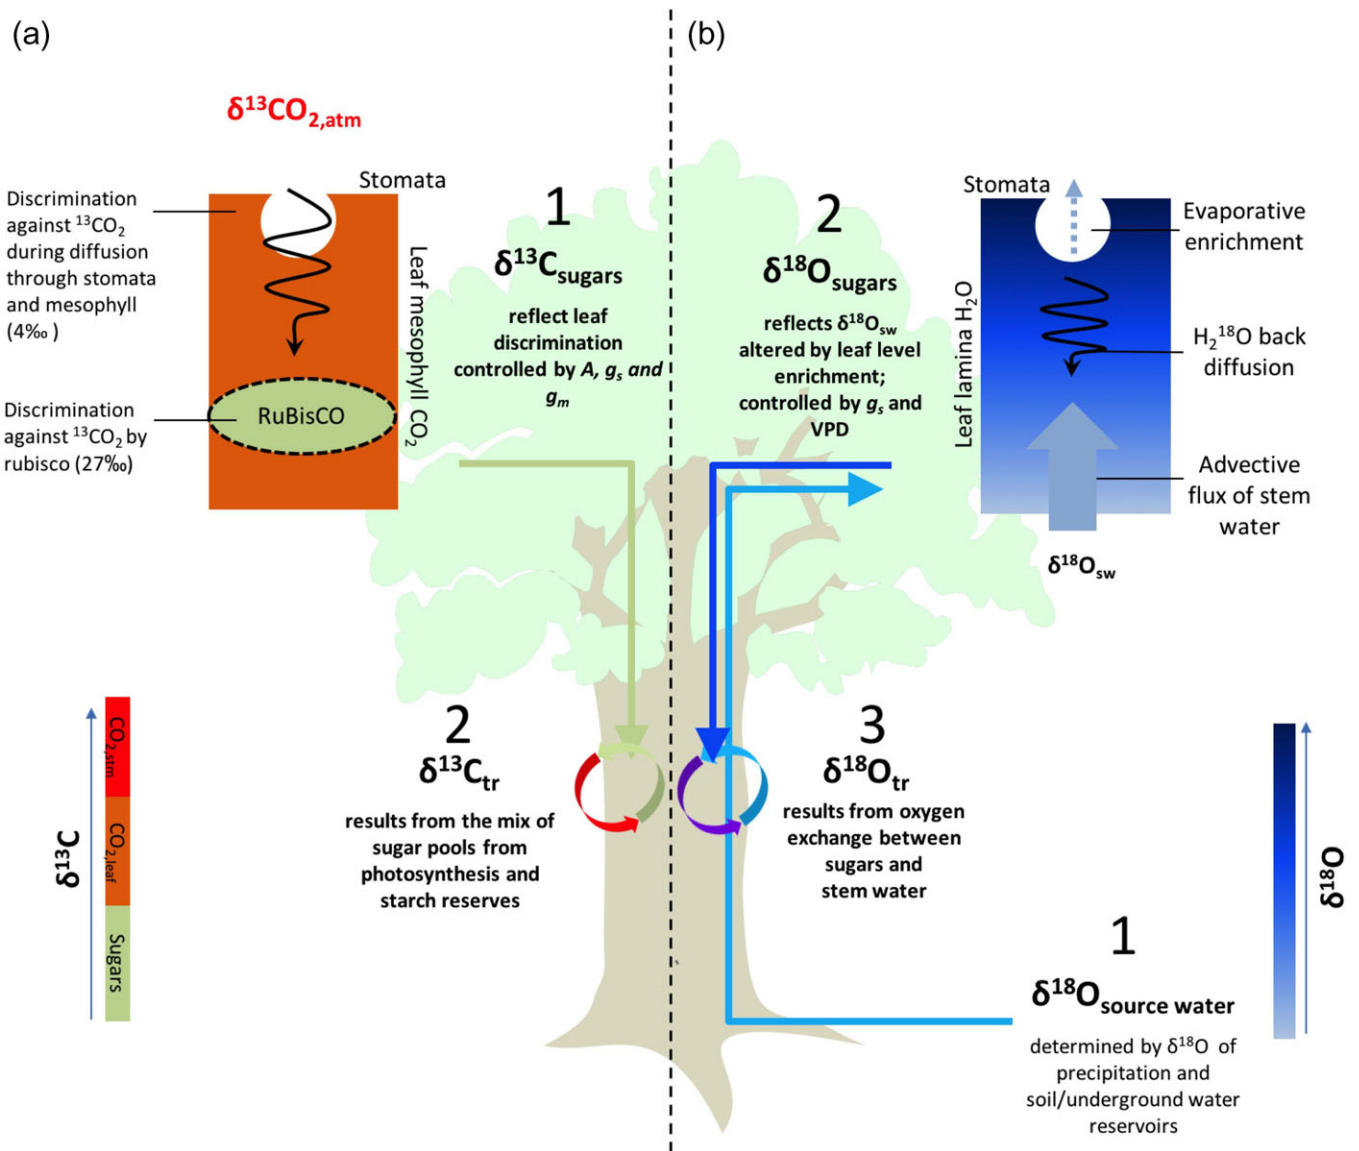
(a)

$\delta^{13}CO_{2,atm}$

Stomata

Discrimination against $^{13}CO_2$ during diffusion through stomata and mesophyll (4‰ )

Leaf mesophyll $CO_2$

RuBisCO

Discrimination against $^{13}CO_2$ by rubisco (27‰)

1
$\delta^{13}C_{sugars}$
reflect leaf discrimination controlled by $A$, $g_s$ and $g_m$

2
$\delta^{13}C_{tr}$
results from the mix of sugar pools from photosynthesis and starch reserves

$\delta^{13}C$

$CO_{2,atm}$

$CO_{2,leaf}$

Sugars

(b)

2
$\delta^{18}O_{sugars}$
reflects $\delta^{18}O_{sw}$ altered by leaf level enrichment; controlled by $g_s$ and VPD

Stomata

Evaporative enrichment

Leaf lamina $H_2O$

$H_2^{18}O$ back diffusion

Advective flux of stem water

$\delta^{18}O_{sw}$

3
$\delta^{18}O_{tr}$
results from oxygen exchange between sugars and stem water

1
$\delta^{18}O_{source\ water}$
determined by $\delta^{18}O$ of precipitation and soil/underground water reservoirs

$\delta^{18}O$